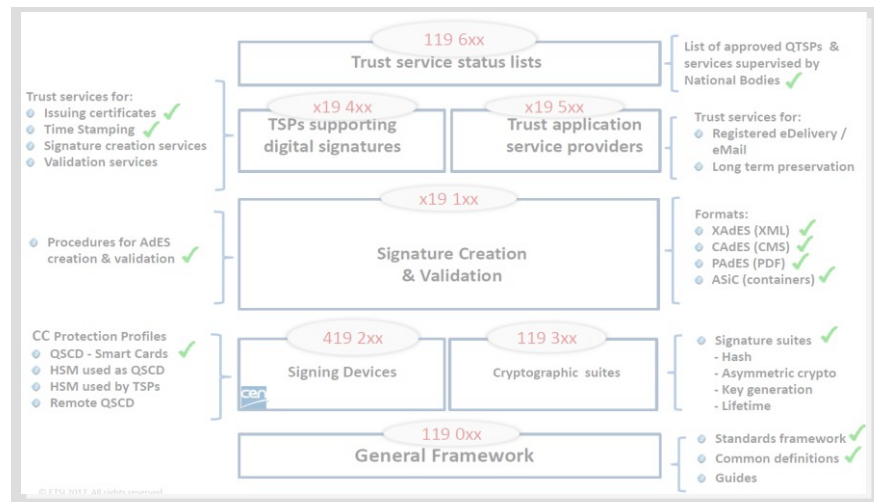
119 6xx
Trust service status lists

List of approved QTSPs & services supervised by National Bodies

Trust services for:
Issuing certificates
Time Stamping
Signature creation services
Validation services

x19 4xx
TSPs supporting digital signatures

x19 5xx
Trust application service providers

Trust services for:
Registered eDelivery / eMail
Long term preservation

x19 1xx
Signature Creation & Validation

Procedures for AdES creation & validation

Formats:
XAdES (XML)
CAdES (CMS)
PAdES (PDF)
ASiC (containers)

CC Protection Profiles
QSCD - Smart Cards
HSM used as QSCD
HSM used by TSPs
Remote QSCD

419 2xx
Signing Devices

cen

119 3xx
Cryptographic suites

Signature suites
- Hash
- Asymmetric crypto
- Key generation
- Lifetime

119 0xx
General Framework

Standards framework
Common definitions
Guides

© ETSI 2017. All rights reserved